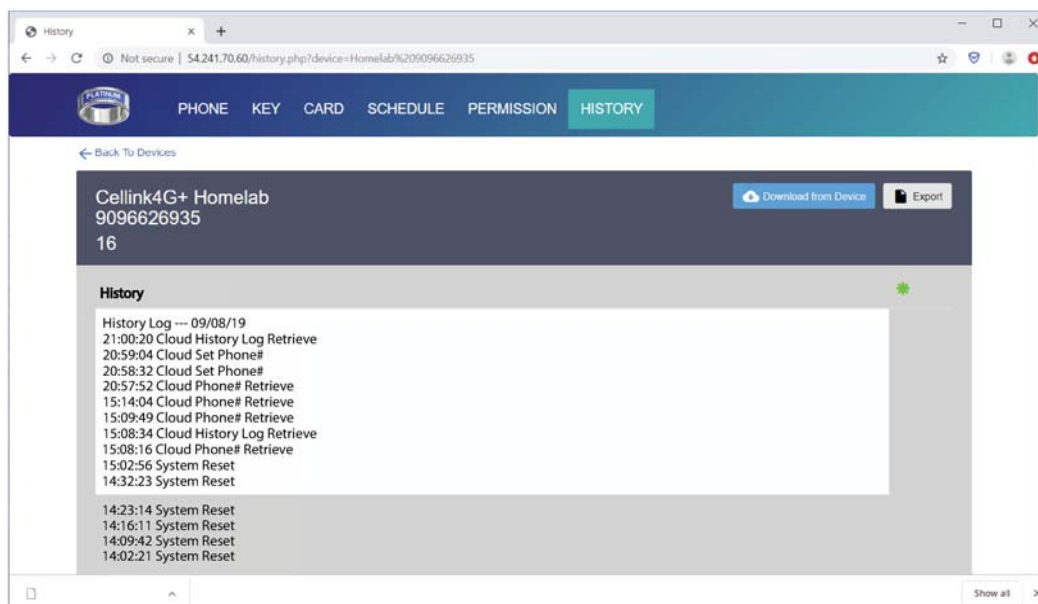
History ×

Not secure | 54.241.70.60/history.php?device=Homelab%209096626935

PLATINUM

PHONE KEY CARD SCHEDULE PERMISSION HISTORY

← Back To Devices

Cellink4G+ Homelab
9096626935
16

Download from Device

Export

History

History Log --- 09/08/19
21:00:20 Cloud History Log Retrieve
20:59:04 Cloud Set Phone#
20:58:32 Cloud Set Phone#
20:57:52 Cloud Phone# Retrieve
15:14:04 Cloud Phone# Retrieve
15:09:49 Cloud Phone# Retrieve
15:08:34 Cloud History Log Retrieve
15:08:16 Cloud Phone# Retrieve
15:02:56 System Reset
14:32:23 System Reset

14:23:14 System Reset
14:16:11 System Reset
14:09:42 System Reset
14:02:21 System Reset

Show all